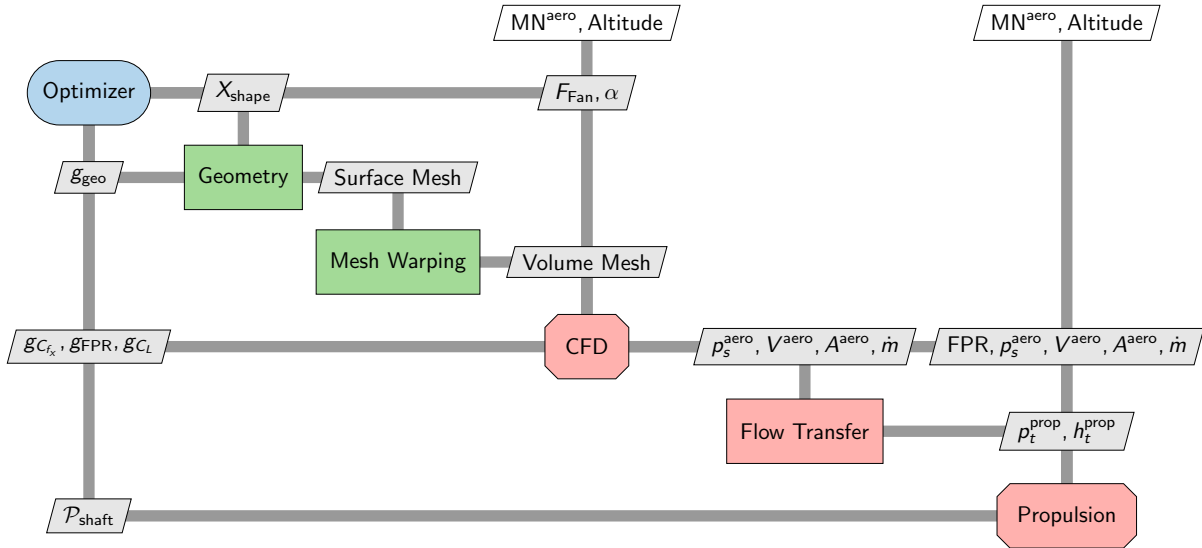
$\text{MN}^{\text{aero}}$, Altitude

$\text{MN}^{\text{aero}}$, Altitude

Optimizer

$X_{\text{shape}}$

$F_{\text{Fan}}, \alpha$

$g_{\text{geo}}$

Geometry

Surface Mesh

Mesh Warping

Volume Mesh

$g_{C_{f_x}}, g_{\text{FPR}}, g_{C_L}$

CFD

$p_s^{\text{aero}}, V^{\text{aero}}, A^{\text{aero}}, \dot{m}$

FPR, $p_s^{\text{aero}}, V^{\text{aero}}, A^{\text{aero}}, \dot{m}$

Flow Transfer

$p_t^{\text{prop}}, h_t^{\text{prop}}$

$\mathcal{P}_{\text{shaft}}$

Propulsion